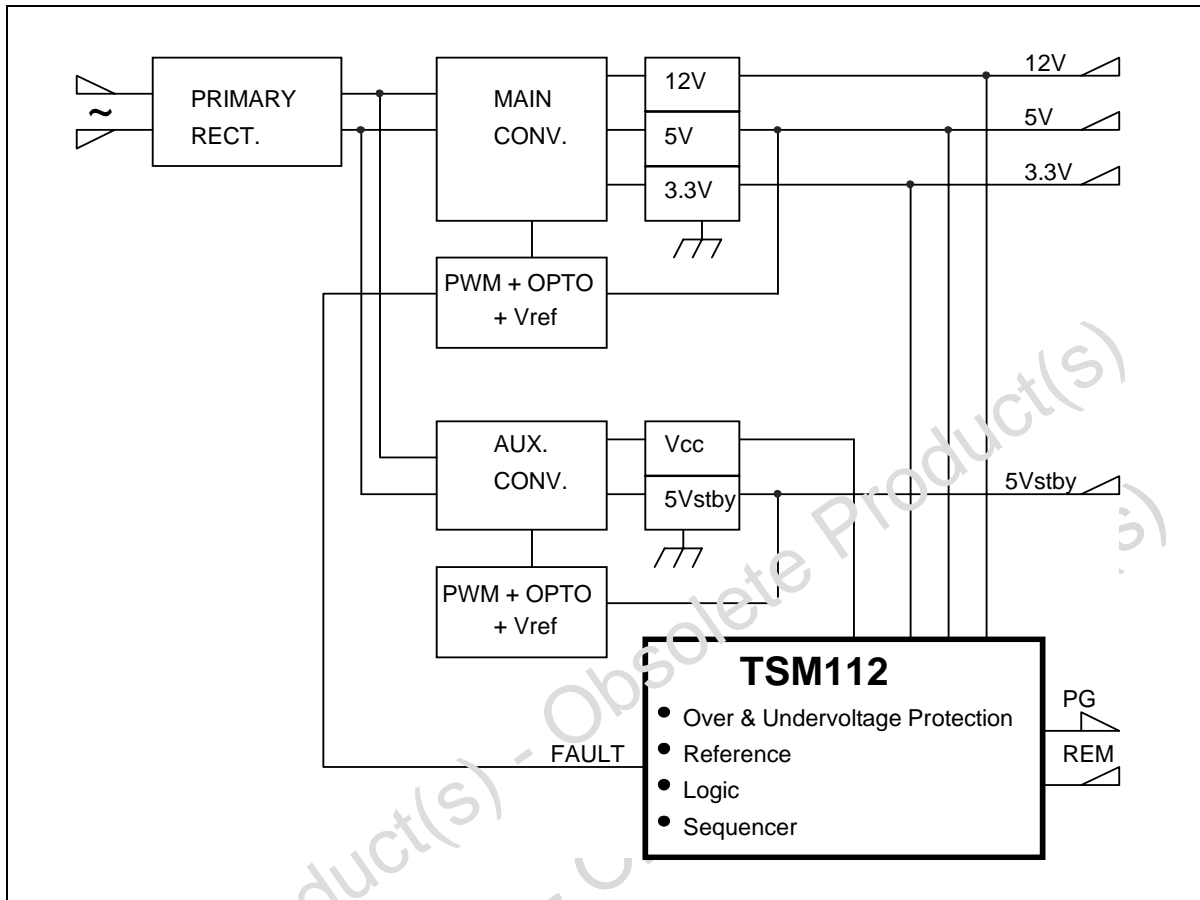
~

PRIMARY RECT.

MAIN CONV.

12V

5V

3.3V

12V

5V

3.3V

PWM + OPTO + Vref

AUX. CONV.

Vcc

5Vstby

5Vstby

PWM + OPTO + Vref

TSM112

• Over & Undervoltage Protection
• Reference
• Logic
• Sequencer

FAULT

PG

REM

Product(s) - Obsolete Product(s)

Product(s)